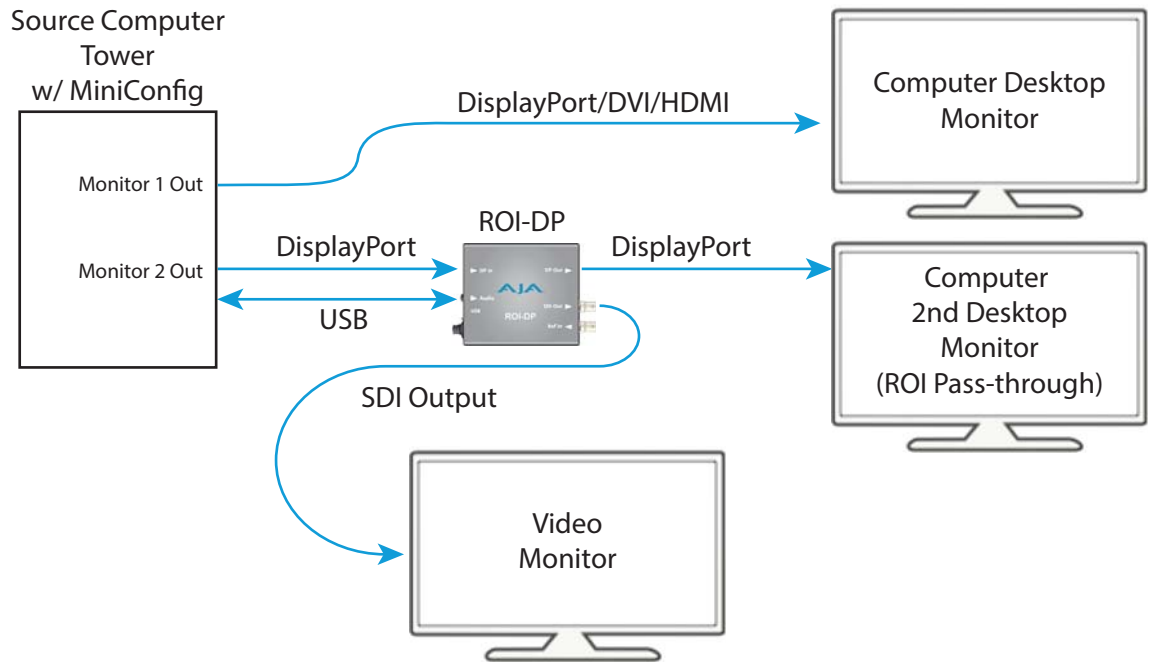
Source Computer Tower w/ MiniConfig

Monitor 1 Out

Monitor 2 Out

DisplayPort/DVI/HDMI

Computer Desktop Monitor

ROI-DP

DisplayPort

DisplayPort

USB

DP In

DP Out

Audio

USB

SDI Out

Ref In

AJA

ROI-DP

Computer 2nd Desktop Monitor (ROI Pass-through)

SDI Output

Video Monitor